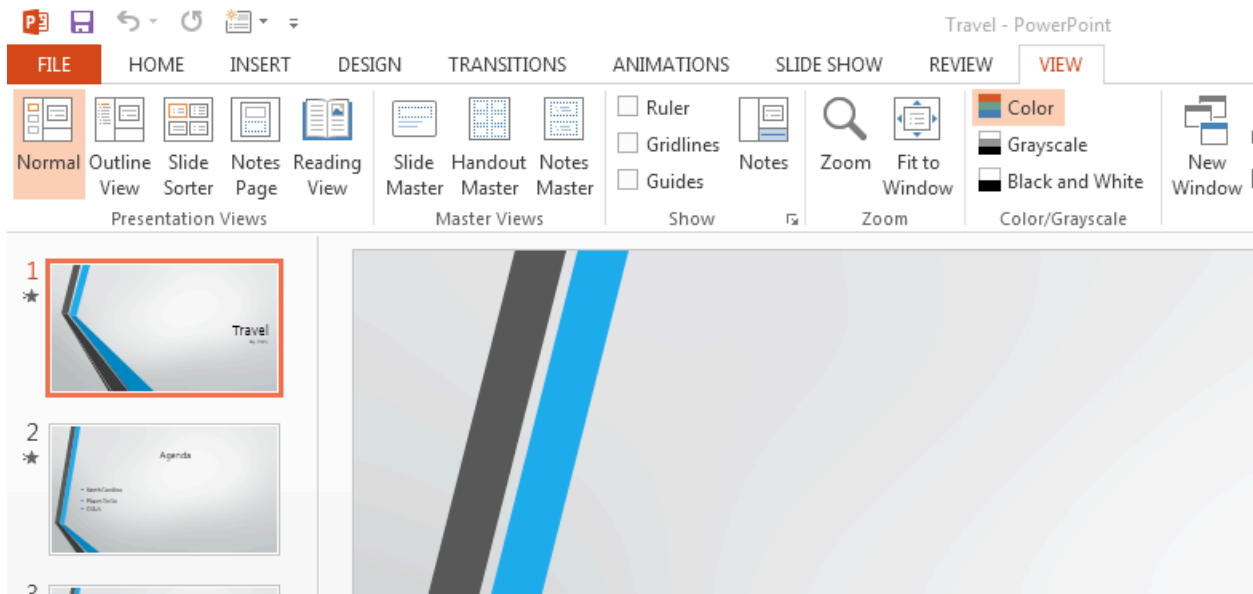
Travel - PowerPoint

FILE HOME INSERT DESIGN TRANSITIONS ANIMATIONS SLIDE SHOW REVIEW VIEW

Normal Outline View Slide Sorter Notes Page Reading View
Presentation Views

Slide Master Handout Master Notes Master
Master Views

Ruler
Gridlines
Guides
Notes
Show

Zoom Fit to Window
Zoom

Color
Grayscale
Black and White
Color/Grayscale

New Window

1
Travel
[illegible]

2
Agenda
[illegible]
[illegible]
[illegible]

3